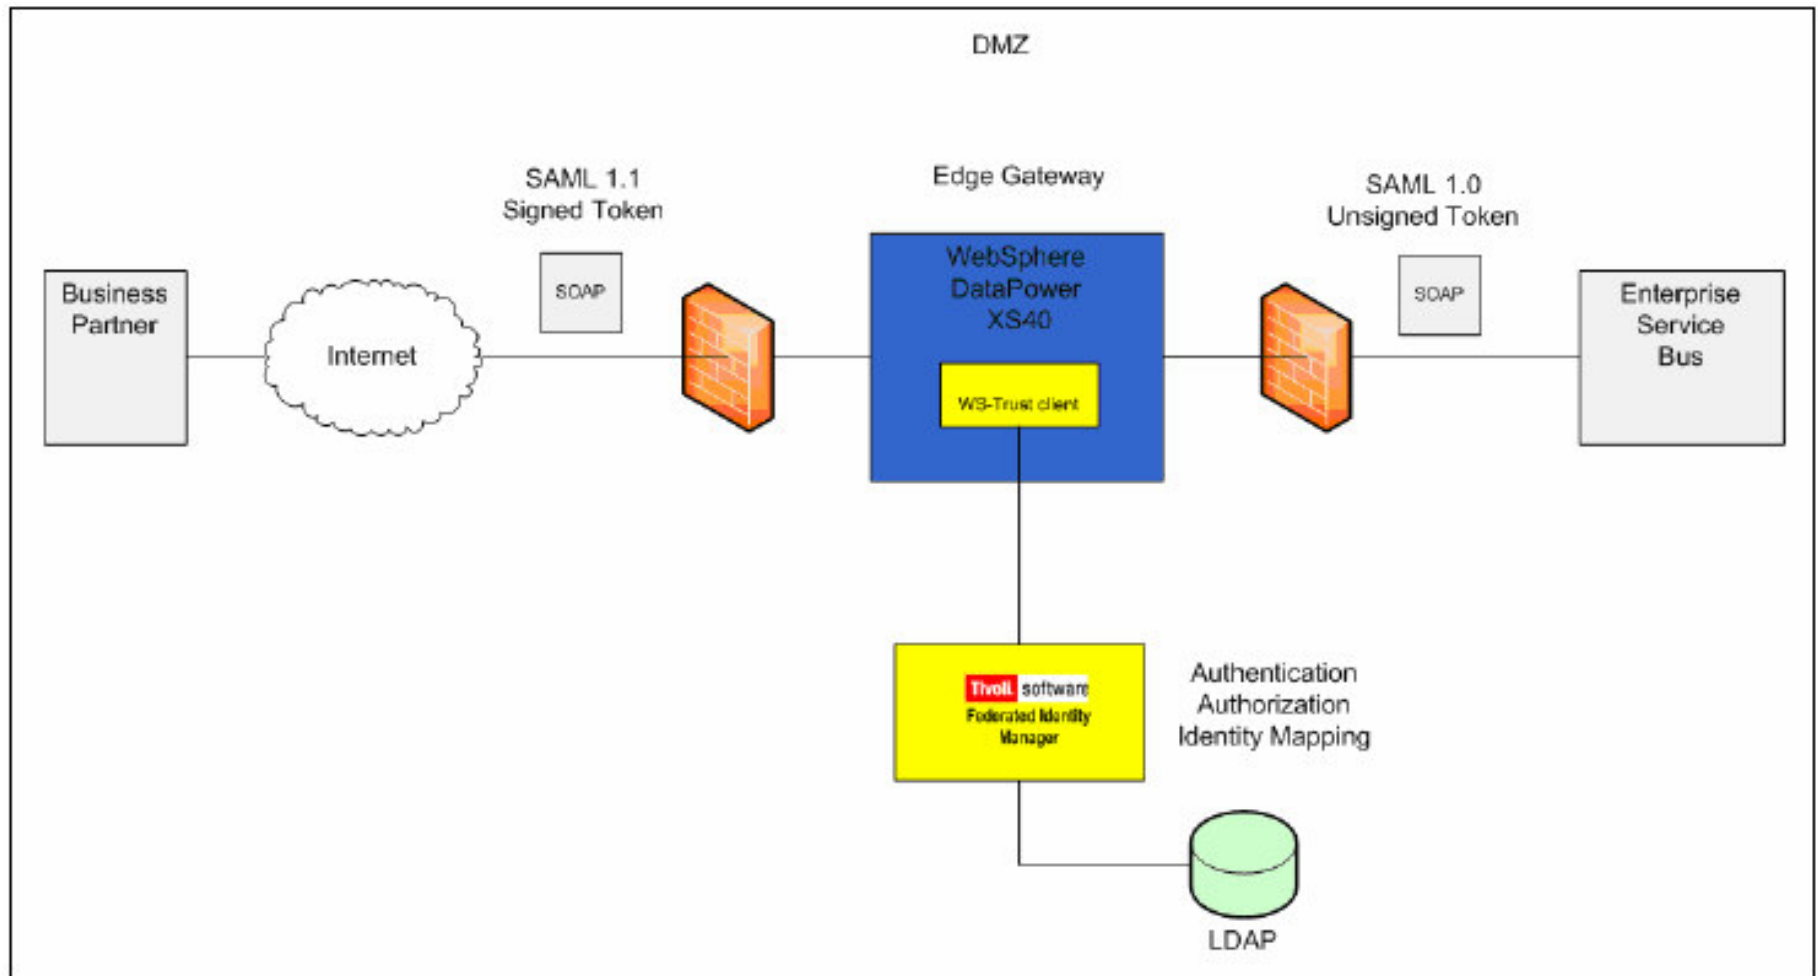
DMZ

SAML 1.1
Signed Token

Edge Gateway

SAML 1.0
Unsigned Token

Business Partner

Internet

SOAP

WebSphere DataPower XS40

WS-Trust client

SOAP

Enterprise Service Bus

Tivoli software
Federated Identity Manager

Authentication
Authorization
Identity Mapping

LDAP